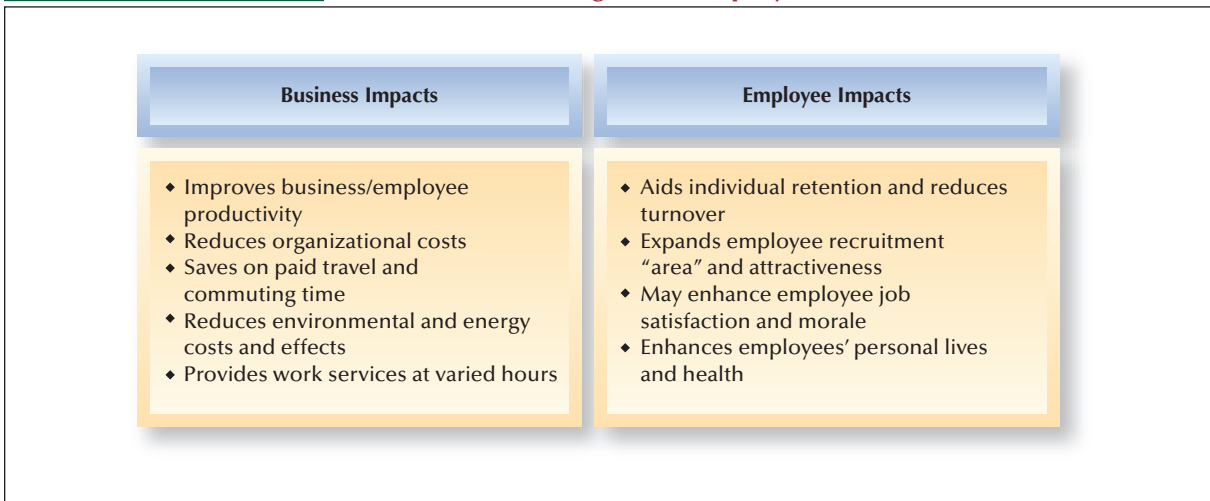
| Business Impacts | Employee Impacts |
|---|---|
| • Improves business/employee productivity<br>• Reduces organizational costs<br>• Saves on paid travel and commuting time<br>• Reduces environmental and energy costs and effects<br>• Provides work services at varied hours | • Aids individual retention and reduces turnover<br>• Expands employee recruitment "area" and attractiveness<br>• May enhance employee job satisfaction and morale<br>• Enhances employees' personal lives and health |